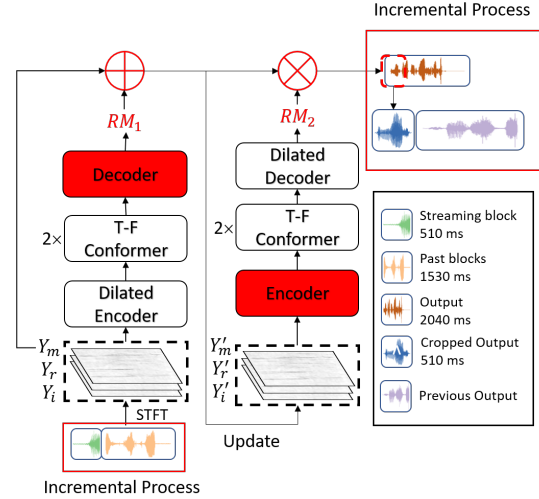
Incremental Process

$RM_1$

Decoder

$2\times$ T-F Conformer

Dilated Encoder

$Y_m$
$Y_r$
$Y_i$

STFT

Incremental Process

$RM_2$

Dilated Decoder

$2\times$ T-F Conformer

Encoder

$Y'_m$
$Y'_r$
$Y'_i$

Update

Streaming block 510 ms

Past blocks 1530 ms

Output 2040 ms

Cropped Output 510 ms

Previous Output